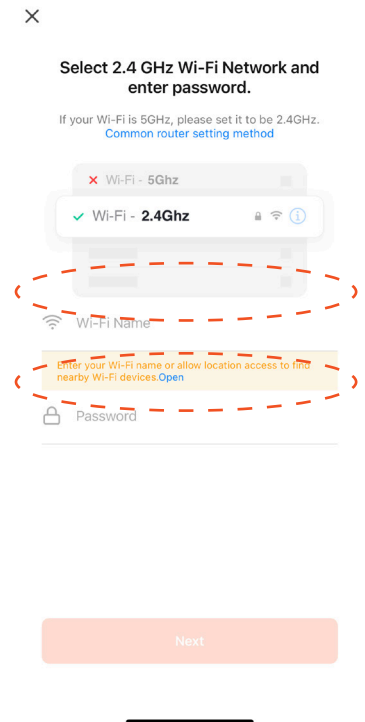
×

Select 2.4 GHz Wi-Fi Network and enter password.

If your Wi-Fi is 5GHz, please set it to be 2.4GHz.
Common router setting method

✕ Wi-Fi - 5Ghz

✓ Wi-Fi - 2.4Ghz

Wi-Fi Name

Enter your Wi-Fi name or allow location access to find nearby Wi-Fi devices.Open

Password

Next